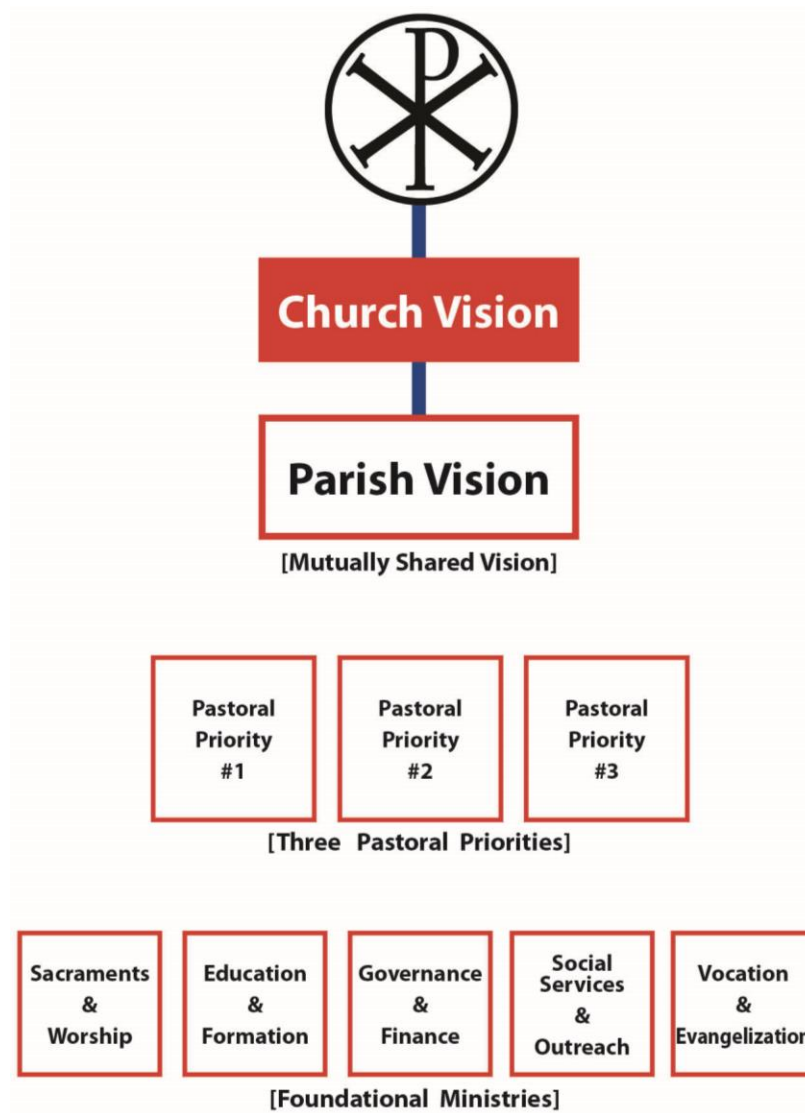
Church Vision

Parish Vision

[Mutually Shared Vision]

Pastoral Priority #1

Pastoral Priority #2

Pastoral Priority #3

[Three Pastoral Priorities]

Sacraments & Worship

Education & Formation

Governance & Finance

Social Services & Outreach

Vocation & Evangelization

[Foundational Ministries]